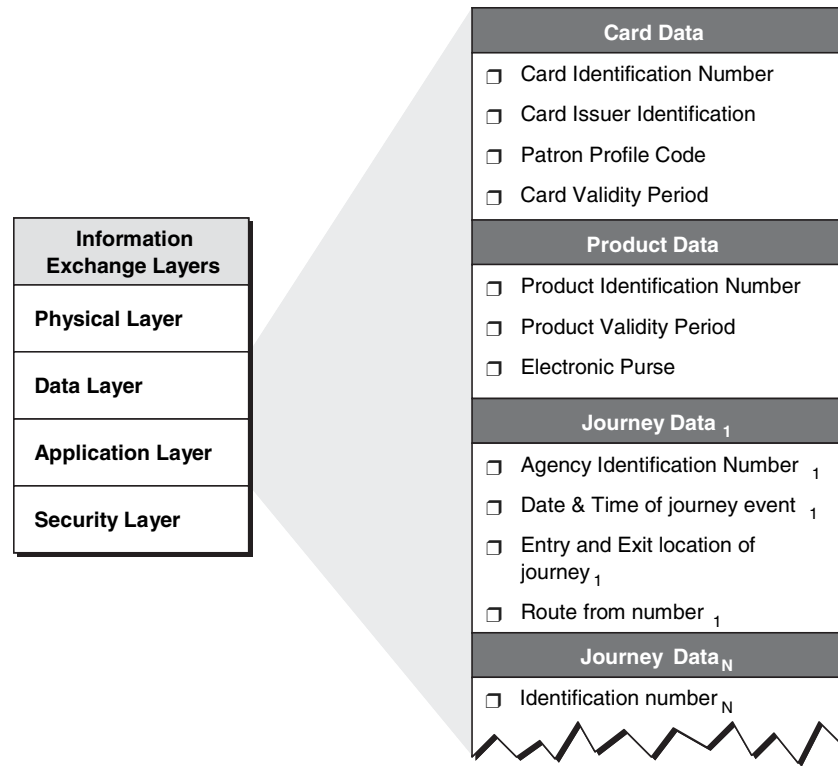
Information Exchange Layers

Physical Layer

Data Layer

Application Layer

Security Layer

Card Data

❐ Card Identification Number

❐ Card Issuer Identification

❐ Patron Profile Code

❐ Card Validity Period

Product Data

❐ Product Identification Number

❐ Product Validity Period

❐ Electronic Purse

Journey Data $_1$

❐ Agency Identification Number $_1$

❐ Date & Time of journey event $_1$

❐ Entry and Exit location of journey $_1$

❐ Route from number $_1$

Journey Data $_N$

❐ Identification number $_N$